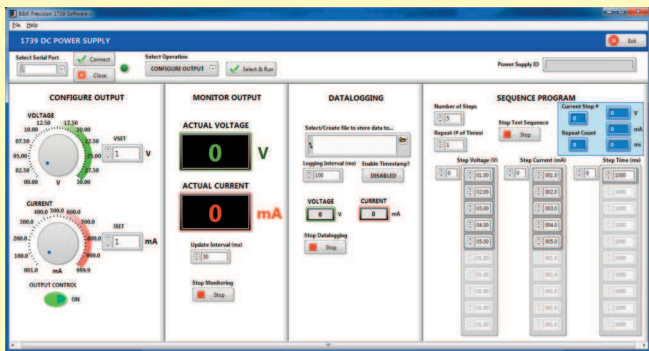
B&K Precision 1739 Software
File Help

1739 DC POWER SUPPLY
Exit

Select Serial Port
Connect
Close
Select Operation
CONFIGURE OUTPUT
Select & Run
Power Supply ID

CONFIGURE OUTPUT
VOLTAGE
12.50 15.00 17.50
10.00 20.00
07.50 22.50
05.00 25.00
02.50 27.50
00.00 30.00
V
VSET
1
V

CURRENT
400.0 500.0 600.0
300.0 700.0
200.0 800.0
100.0 900.0
000.0 999.9
mA
ISET
1
mA

OUTPUT CONTROL
ON

MONITOR OUTPUT
ACTUAL VOLTAGE
0 V
ACTUAL CURRENT
0 mA
Update Interval (ms)
30
Stop Monitoring
Stop

DATALOGGING
Select/Create file to store data to...
%
Logging Interval (ms)
100
Enable Timestamp?
DISABLED
VOLTAGE
0 V
CURRENT
0 mA
Stop Datalogging
Stop

SEQUENCE PROGRAM
Number of Steps
5
Repeat (# of Times)
1
Stop Test Sequence
Stop
Current Step #
0
0 V
Repeat Count
0
0 mA
0 ms

Step Voltage (V)
0
01.00
02.00
03.00
04.00
05.00
01.00
01.00
01.00
01.00
01.00
01.00

Step Current (mA)
0
001.0
002.0
003.0
004.0
005.0
001.0
001.0
001.0
001.0
001.0
001.0

Step Time (ms)
0
1000
1000
1000
1000
1000
1000
1000
1000
1000
1000
1000